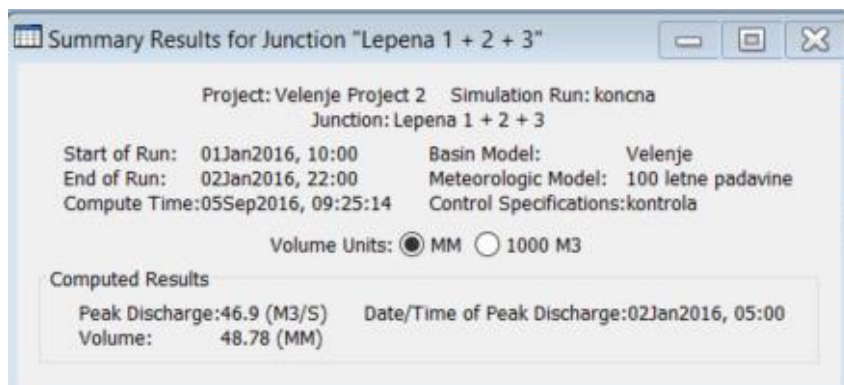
Summary Results for Junction "Lepena 1 + 2 + 3"

Project: Velenje Project 2 Simulation Run: koncna
Junction: Lepena 1 + 2 + 3

Start of Run: 01Jan2016, 10:00
End of Run: 02Jan2016, 22:00
Compute Time:05Sep2016, 09:25:14

Basin Model: Velenje
Meteorologic Model: 100 letne padavine
Control Specifications:kontrola

Volume Units: MM 1000 M3

Computed Results

Peak Discharge:46.9 (M3/S)
Volume: 48.78 (MM)

Date/Time of Peak Discharge:02Jan2016, 05:00